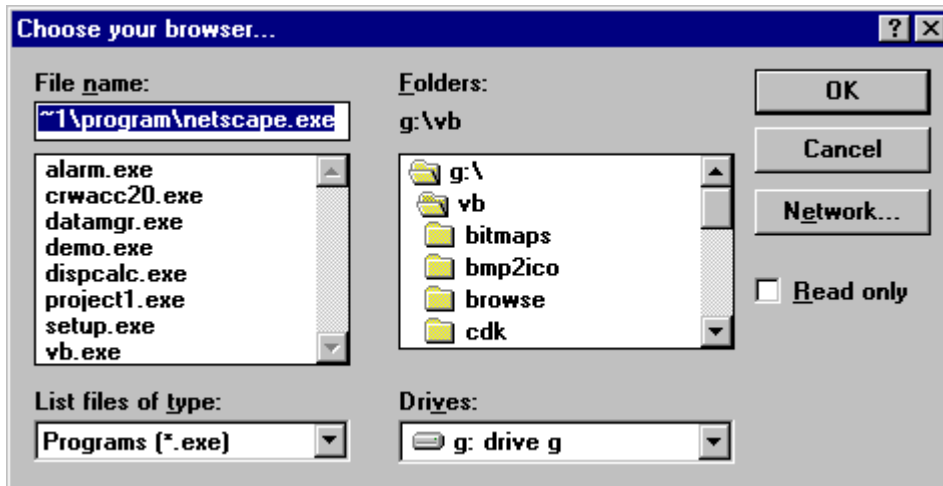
Choose your browser...

?

File name:

~1\program\netscape.exe

alarm.exe
crwacc20.exe
datamgr.exe
demo.exe
dispcalc.exe
project1.exe
setup.exe
vb.exe

Folders:

g:\vb

g:\
vb
bitmaps
bmp2ico
browse
cdk

OK

Cancel

Network...

Read only

List files of type:

Programs (*.exe)

Drives:

g: drive g